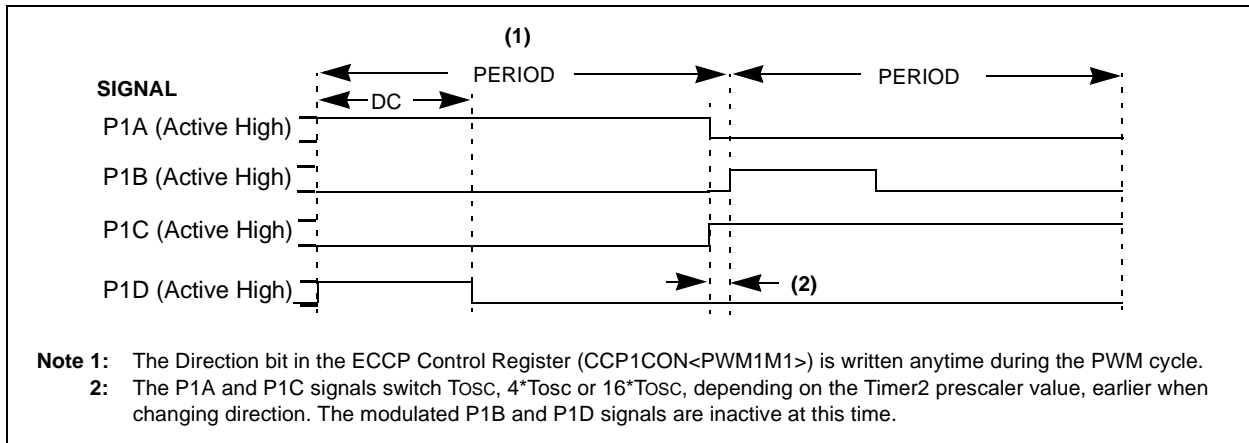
(1)

SIGNAL

PERIOD

PERIOD

DC

P1A (Active High)

P1B (Active High)

P1C (Active High)

P1D (Active High)

(2)

Note 1: The Direction bit in the ECCP Control Register (CCP1CON<PWM1M1>) is written anytime during the PWM cycle.

2: The P1A and P1C signals switch TOSC, 4*Tosc or 16*TOSC, depending on the Timer2 prescaler value, earlier when changing direction. The modulated P1B and P1D signals are inactive at this time.